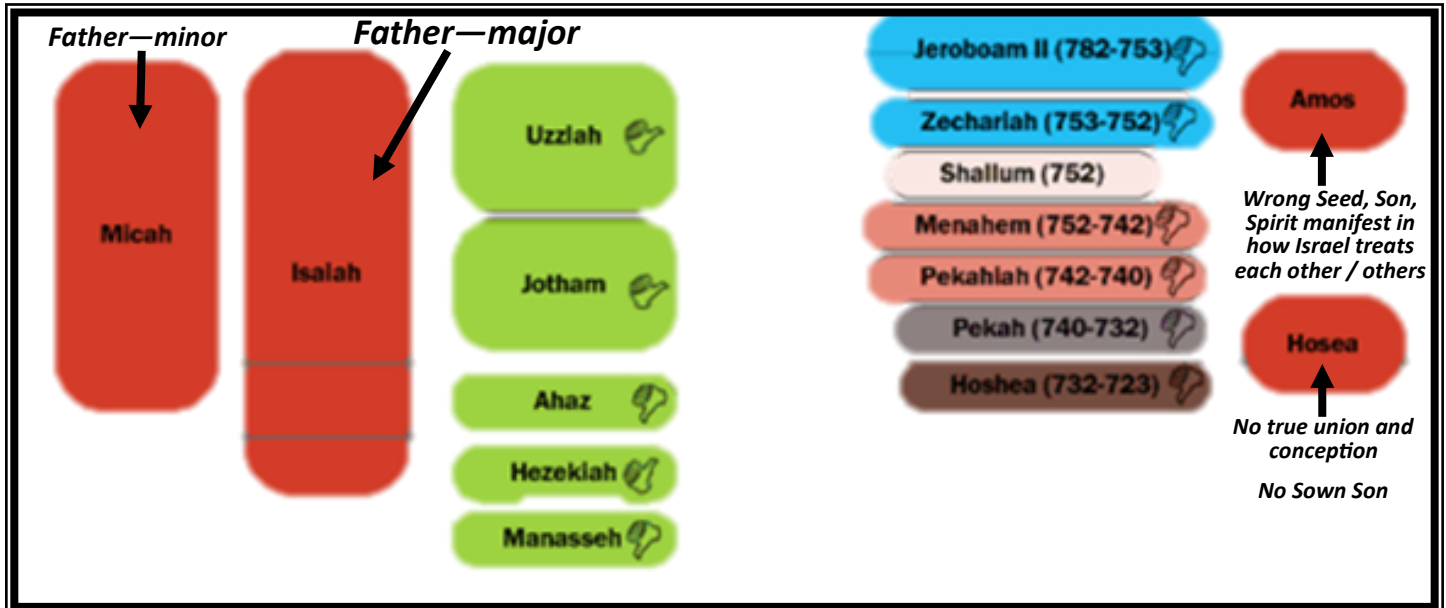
Father—minor

Father—major

Micah

Isaiah

Uzziah

Jotham

Ahaz

Hezekiah

Manasseh

Jeroboam II (782-753)

Zechariah (753-752)

Shallum (752)

Menahem (752-742)

Pekahiah (742-740)

Pekah (740-732)

Hoshea (732-723)

Amos

Wrong Seed, Son, Spirit manifest in how Israel treats each other / others

Hosea

No true union and conception

No Sown Son